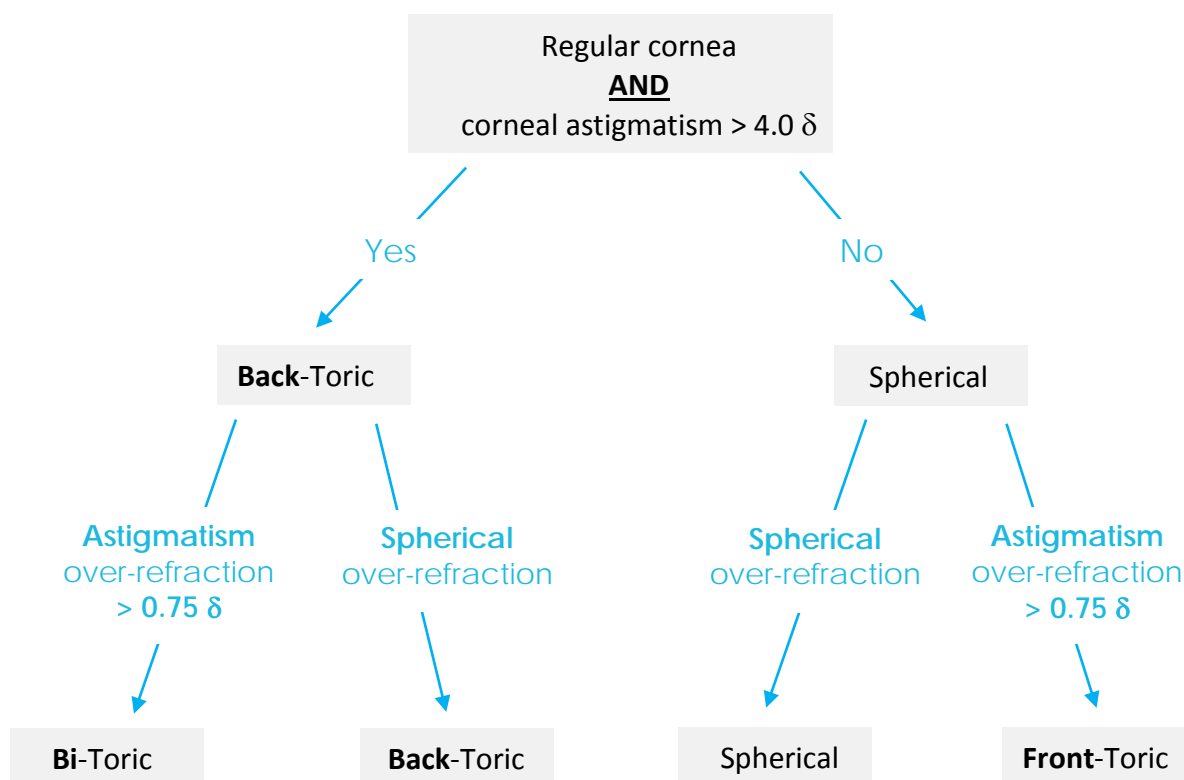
Regular cornea
AND
corneal astigmatism > 4.0 $\delta$

Yes

No

Back-Toric

Spherical

Astigmatism over-refraction > 0.75 $\delta$

Spherical over-refraction

Spherical over-refraction

Astigmatism over-refraction > 0.75 $\delta$

Bi-Toric

Back-Toric

Spherical

Front-Toric